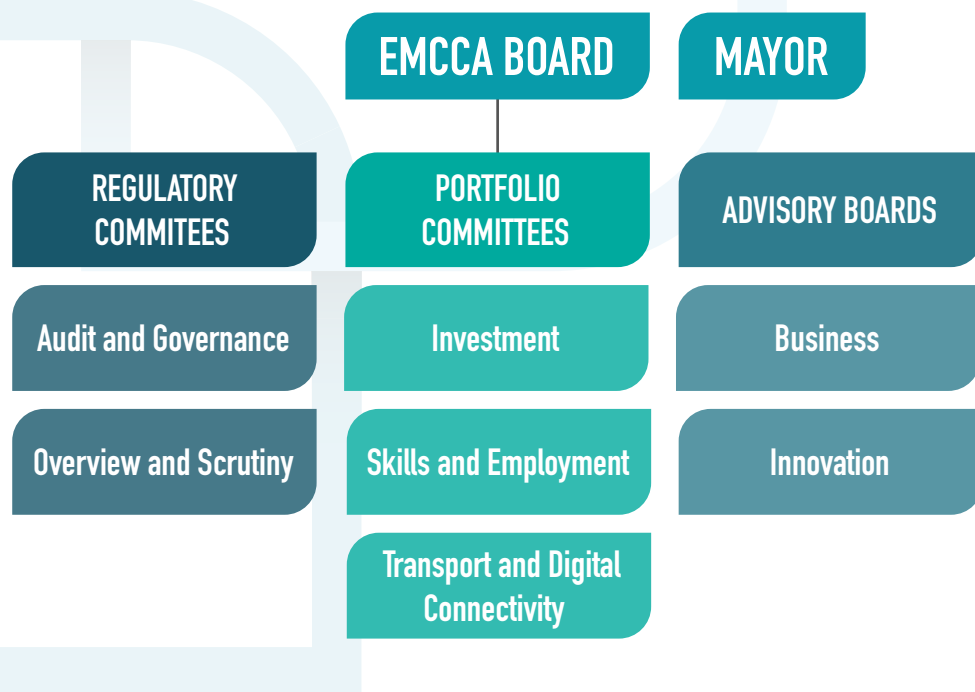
EMCCA BOARD

MAYOR

REGULATORY COMMITEES

PORTFOLIO COMMITTEES

ADVISORY BOARDS

Audit and Governance

Investment

Business

Overview and Scrutiny

Skills and Employment

Innovation

Transport and Digital Connectivity